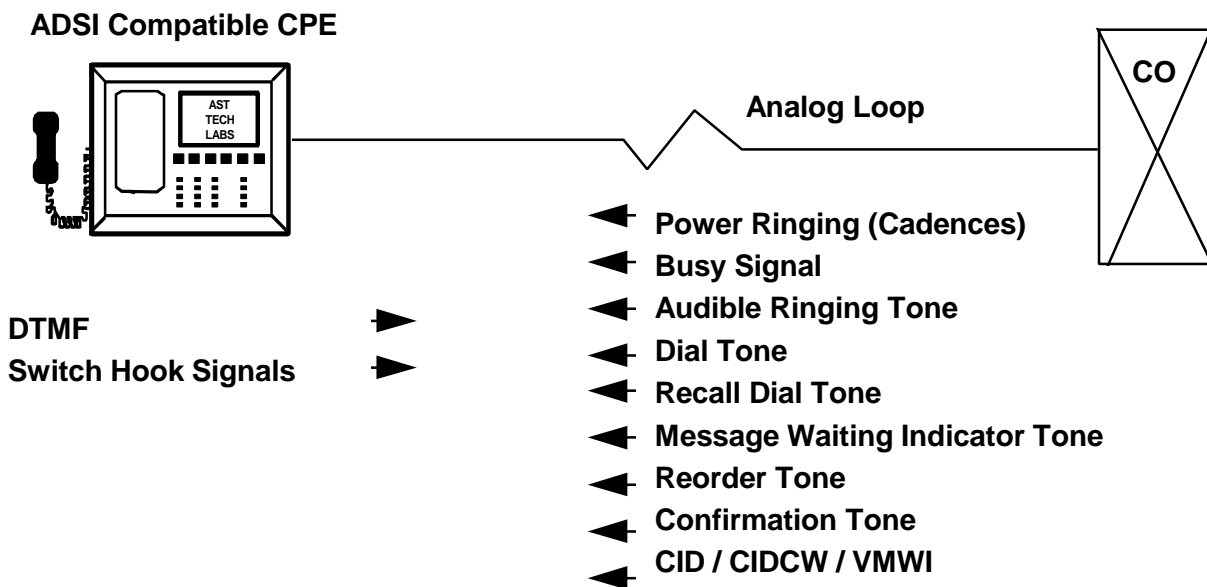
ADSI Compatible CPE

AST
TECH
LABS

Analog Loop

CO

Power Ringing (Cadences)
Busy Signal
Audible Ringing Tone
Dial Tone
Recall Dial Tone
Message Waiting Indicator Tone
Reorder Tone
Confirmation Tone
CID / CIDCW / VMWI

DTMF
Switch Hook Signals